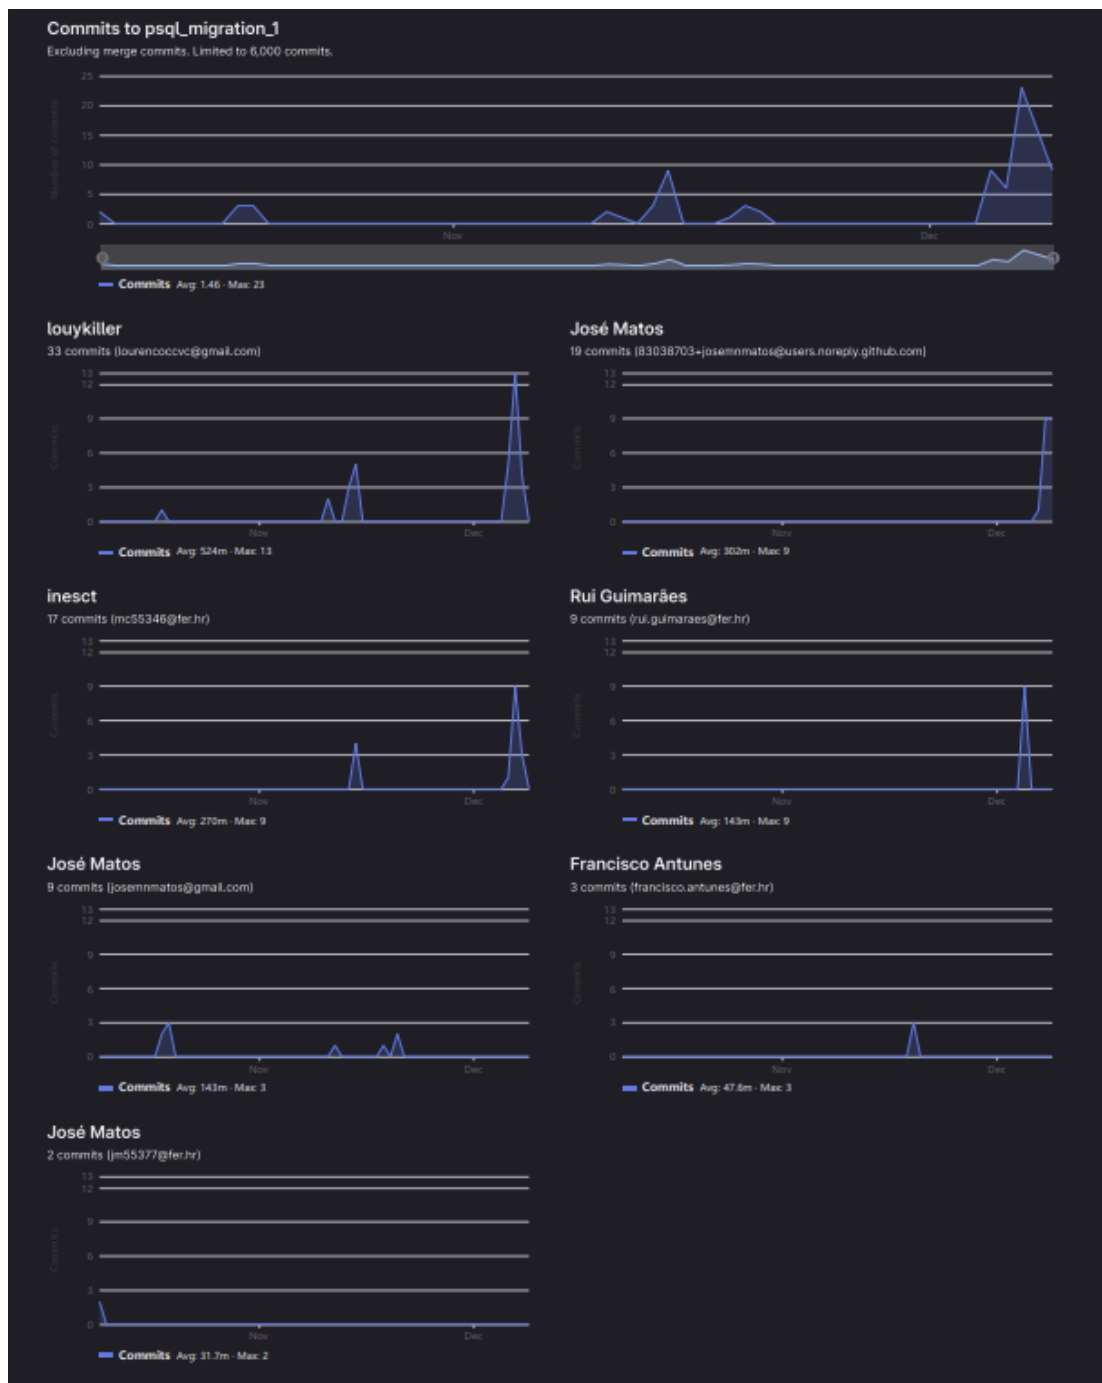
Commits to psql_migration_1
Excluding merge commits. Limited to 6,000 commits.

25
20
15
10
5
0
Nov
Dec

Commits Avg: 1.46 · Max: 23

louykiller
33 commits (lourencoccvc@gmail.com)

13
12
9
6
3
0
Nov
Dec

Commits Avg: 524m · Max: 13

José Matos
19 commits (83038703+josemnmatos@users.noreply.github.com)

13
12
9
6
3
0
Nov
Dec

Commits Avg: 302m · Max: 9

inesct
17 commits (mc55346@fer.hr)

13
12
9
6
3
0
Nov
Dec

Commits Avg: 270m · Max: 9

Rui Guimarães
9 commits (rui.guimaraes@fer.hr)

13
12
9
6
3
0
Nov
Dec

Commits Avg: 143m · Max: 9

José Matos
9 commits (josemnmatos@gmail.com)

13
12
9
6
3
0
Nov
Dec

Commits Avg: 143m · Max: 3

Francisco Antunes
3 commits (francisco.antunes@fer.hr)

13
12
9
6
3
0
Nov
Dec

Commits Avg: 47.6m · Max: 3

José Matos
2 commits (jm55377@fer.hr)

13
12
9
6
3
0
Nov
Dec

Commits Avg: 31.7m · Max: 2